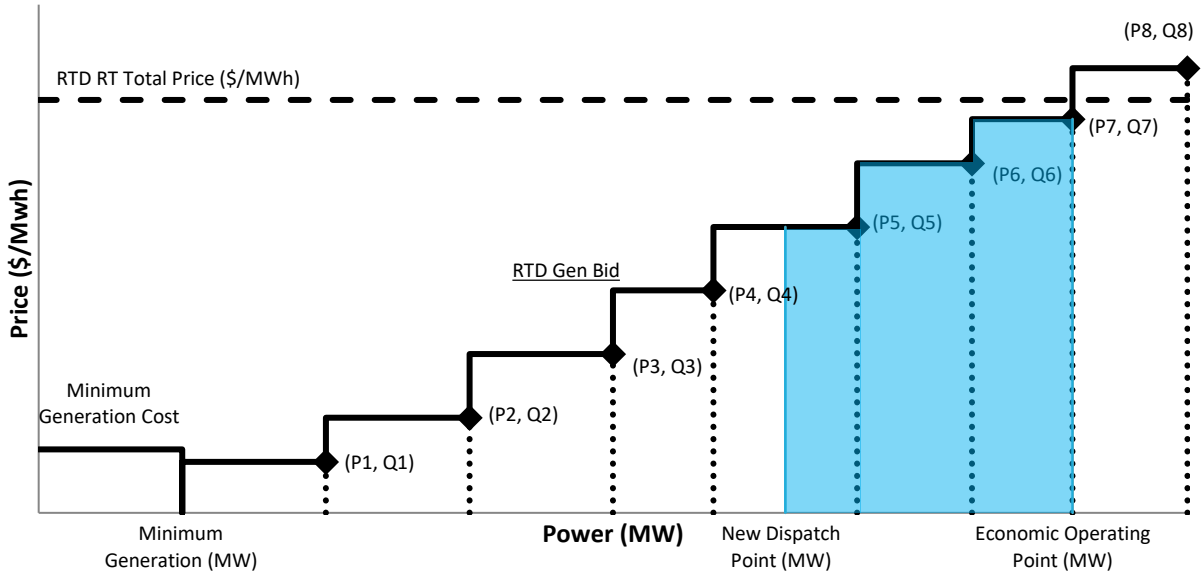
(P8, Q8)

RTD RT Total Price ($/MWh)

(P7, Q7)

(P6, Q6)

(P5, Q5)

RTD Gen Bid

(P4, Q4)

(P3, Q3)

Minimum Generation Cost

(P2, Q2)

(P1, Q1)

Price ($/Mwh)

Minimum Generation (MW)

Power (MW)

New Dispatch Point (MW)

Economic Operating Point (MW)